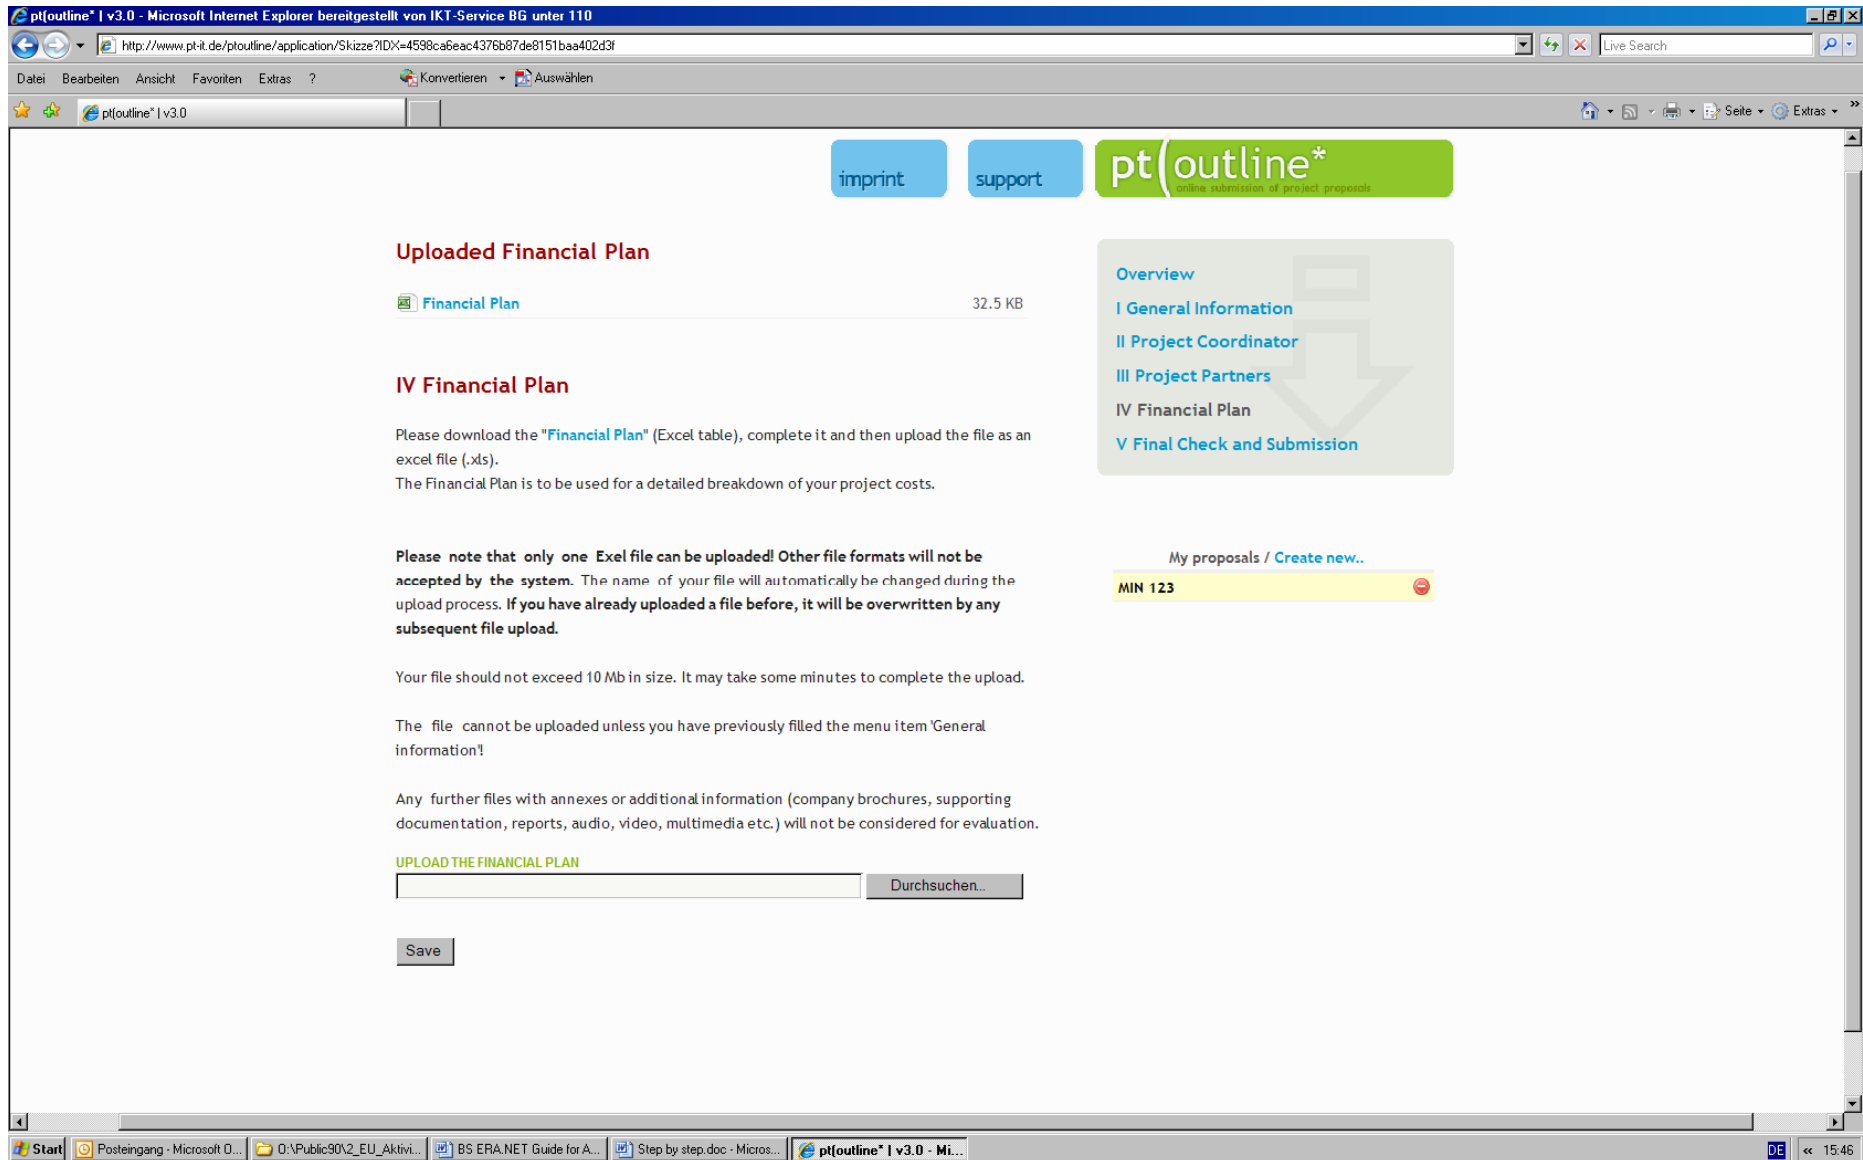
pt(outline* | v3.0 - Microsoft Internet Explorer bereitgestellt von IKT-Service BG unter 110

http://www.pt-it.de/ptoutline/application/Skizze?IDX=4598ca6eac4376b87de8151baa402d3f

Live Search

Datei Bearbeiten Ansicht Favoriten Extras ?

Konvertieren Auswählen

pt(outline* | v3.0

Seite Extras

imprint

support

pt(outline*
online submission of project proposals

Uploaded Financial Plan

Financial Plan 32.5 KB

IV Financial Plan

Please download the "Financial Plan" (Excel table), complete it and then upload the file as an excel file (.xls).
The Financial Plan is to be used for a detailed breakdown of your project costs.

Please note that only one Exel file can be uploaded! Other file formats will not be accepted by the system. The name of your file will automatically be changed during the upload process. If you have already uploaded a file before, it will be overwritten by any subsequent file upload.

Your file should not exceed 10 Mb in size. It may take some minutes to complete the upload.

The file cannot be uploaded unless you have previously filled the menu item 'General information'!

Any further files with annexes or additional information (company brochures, supporting documentation, reports, audio, video, multimedia etc.) will not be considered for evaluation.

UPLOAD THE FINANCIAL PLAN

Durchsuchen...

Save

Overview

I General Information

II Project Coordinator

III Project Partners

IV Financial Plan

V Final Check and Submission

My proposals / Create new..

MIN 123

Start Posteingang - Microsoft O... O:\Public90\2_EU_Aktivi... BS ERA.NET Guide for A... Step by step.doc - Micros... pt(outline* | v3.0 - Mi...

DE « 15:46